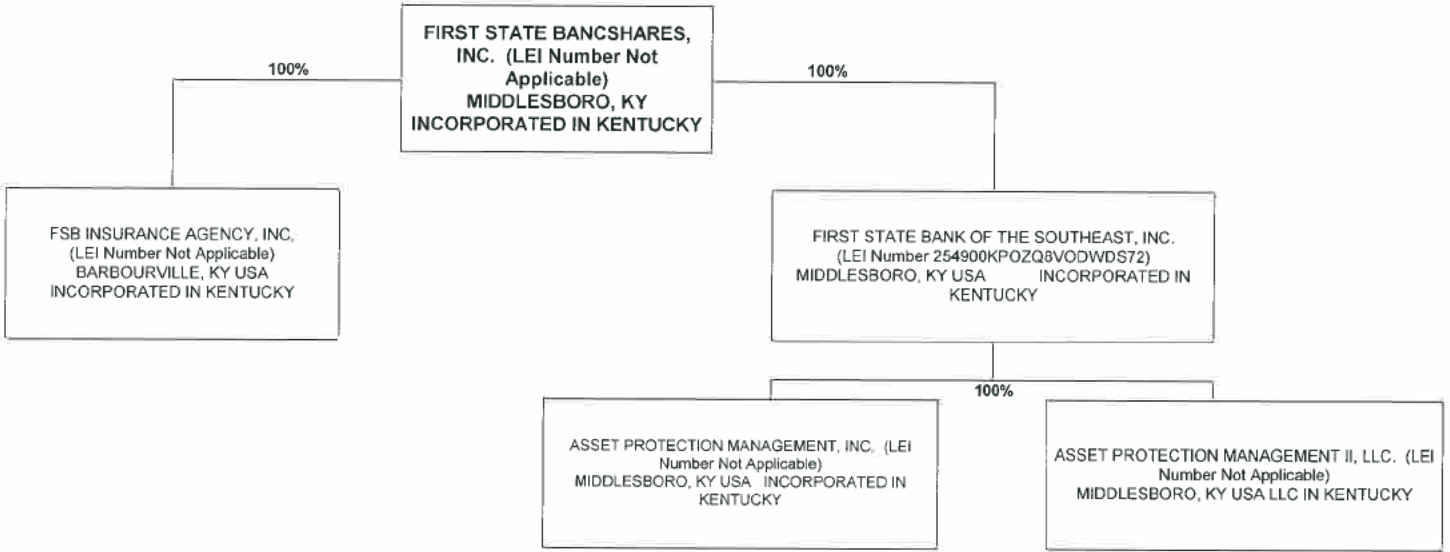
FIRST STATE BANCSHARES, INC. (LEI Number Not Applicable) MIDDLESBORO, KY INCORPORATED IN KENTUCKY

100%

100%

FSB INSURANCE AGENCY, INC. (LEI Number Not Applicable) BARBOURVILLE, KY USA INCORPORATED IN KENTUCKY

FIRST STATE BANK OF THE SOUTHEAST, INC. (LEI Number 254900KPOZQ8VODWDS72) MIDDLESBORO, KY USA INCORPORATED IN KENTUCKY

100%

ASSET PROTECTION MANAGEMENT, INC. (LEI Number Not Applicable) MIDDLESBORO, KY USA INCORPORATED IN KENTUCKY

ASSET PROTECTION MANAGEMENT II, LLC. (LEI Number Not Applicable) MIDDLESBORO, KY USA LLC IN KENTUCKY